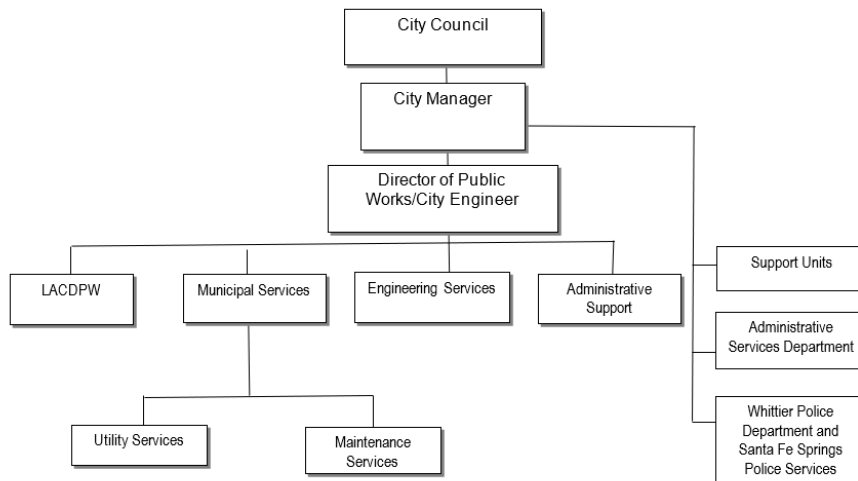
City Council

City Manager

Director of Public Works/City Engineer

LACDPW

Municipal Services

Engineering Services

Administrative Support

Utility Services

Maintenance Services

Support Units

Administrative Services Department

Whittier Police Department and Santa Fe Springs Police Services